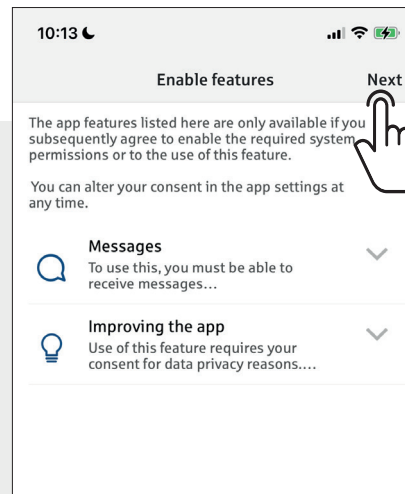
10:13

Enable features

Next

The app features listed here are only available if you subsequently agree to enable the required system permissions or to the use of this feature.

You can alter your consent in the app settings at any time.

Messages
To use this, you must be able to receive messages…

Improving the app
Use of this feature requires your consent for data privacy reasons.…